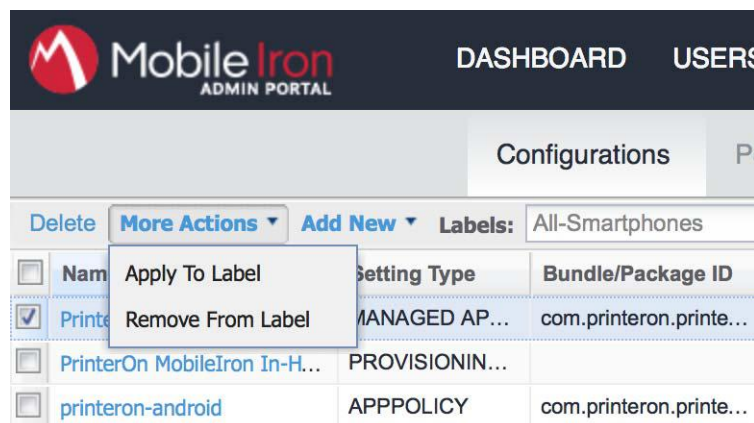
MobileIron ADMIN PORTAL

DASHBOARD USERS

Configurations P

Delete More Actions ▾ Add New ▾ Labels: All-Smartphones

| | Nam | Setting Type | Bundle/Package ID |
|---|---|---|---|
| ☑ | Printe | MANAGED AP… | com.printeron.printe… |
| ☐ | PrinterOn MobileIron In-H… | PROVISIONIN… | |
| ☐ | printeron-android | APPPOLICY | com.printeron.printe… |

Apply To Label
Remove From Label